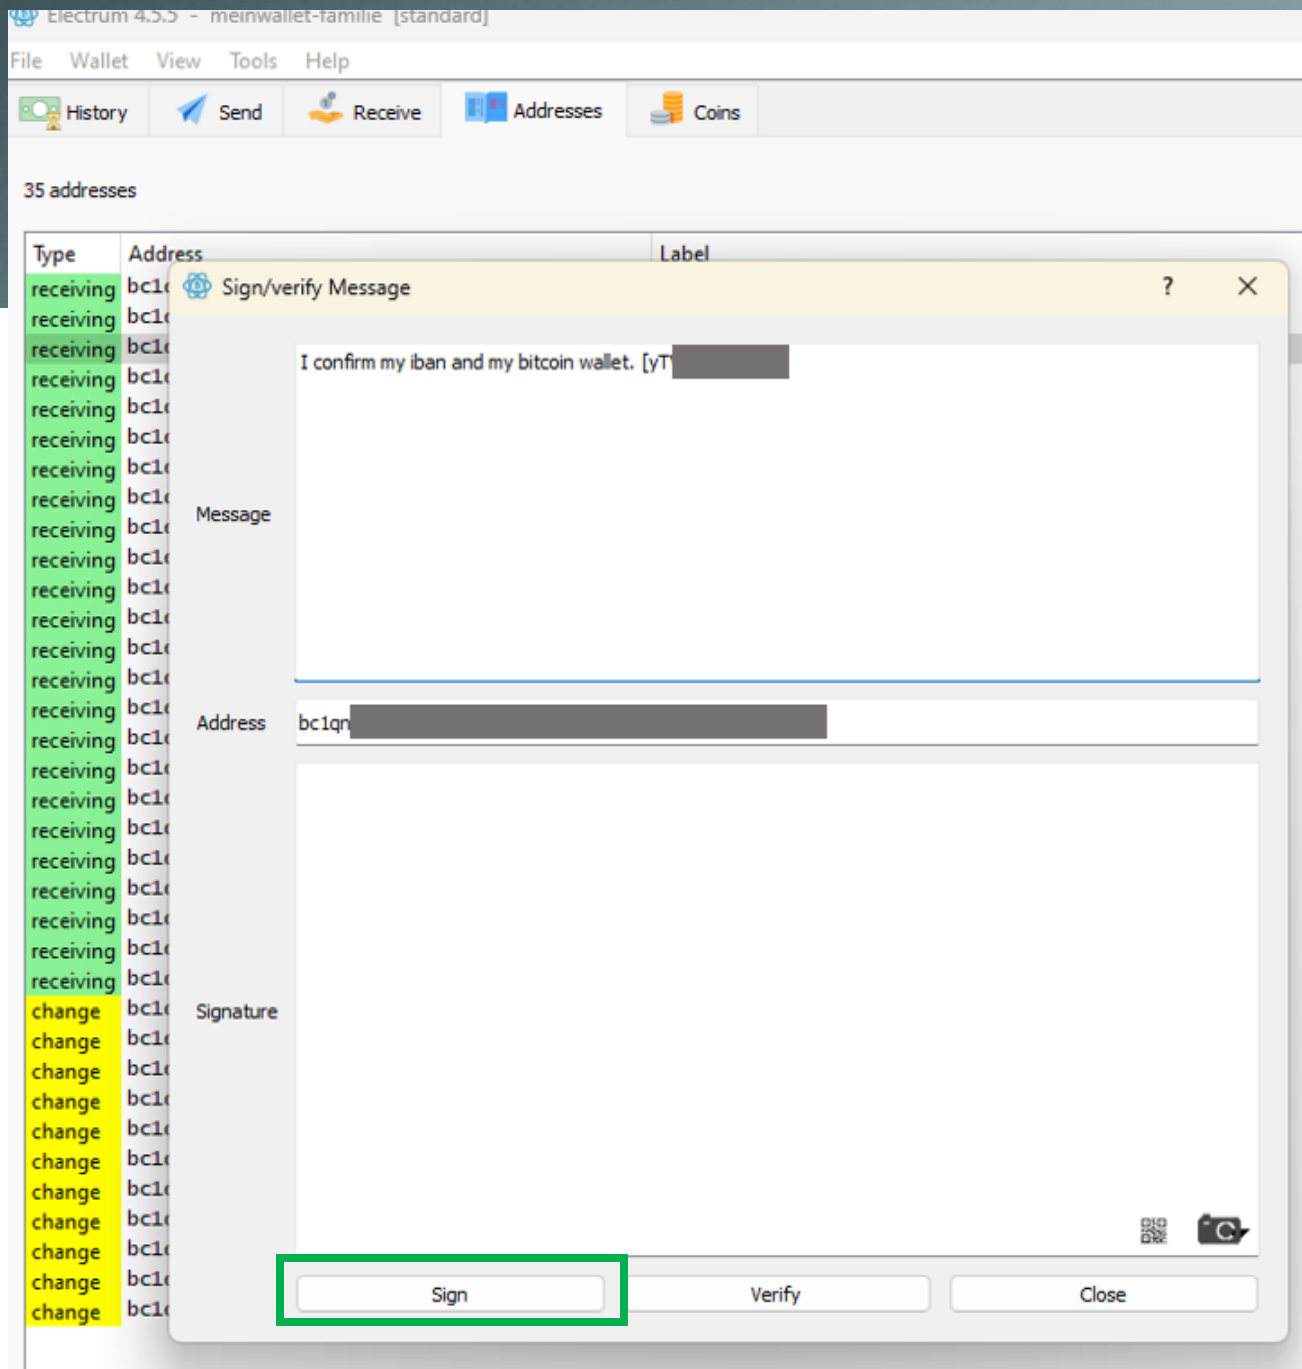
Electrum 4.5.5 - meinwallet-familie [standard]

File Wallet View Tools Help

History Send Receive Addresses Coins

35 addresses

| Type | Address | Label |
|---|---|---|
| receiving | bc1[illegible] | |
| receiving | bc1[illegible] | |
| receiving | bc1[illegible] | |
| receiving | bc1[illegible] | |
| receiving | bc1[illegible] | |
| receiving | bc1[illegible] | |
| receiving | bc1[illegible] | |
| receiving | bc1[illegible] | |
| receiving | bc1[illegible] | |
| receiving | bc1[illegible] | |
| receiving | bc1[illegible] | |
| receiving | bc1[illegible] | |
| receiving | bc1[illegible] | |
| receiving | bc1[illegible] | |
| receiving | bc1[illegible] | |
| receiving | bc1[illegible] | |
| receiving | bc1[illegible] | |
| receiving | bc1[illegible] | |
| receiving | bc1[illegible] | |
| receiving | bc1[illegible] | |
| receiving | bc1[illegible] | |
| receiving | bc1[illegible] | |
| receiving | bc1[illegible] | |
| receiving | bc1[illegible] | |
| change | bc1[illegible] | |
| change | bc1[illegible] | |
| change | bc1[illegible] | |
| change | bc1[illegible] | |
| change | bc1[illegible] | |
| change | bc1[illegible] | |
| change | bc1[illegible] | |
| change | bc1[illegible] | |
| change | bc1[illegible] | |
| change | bc1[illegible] | |
| change | bc1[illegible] | |

Sign/verify Message ? X

Message
I confirm my iban and my bitcoin wallet. [yT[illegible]

Address
bc1qn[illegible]

Signature

Sign Verify Close